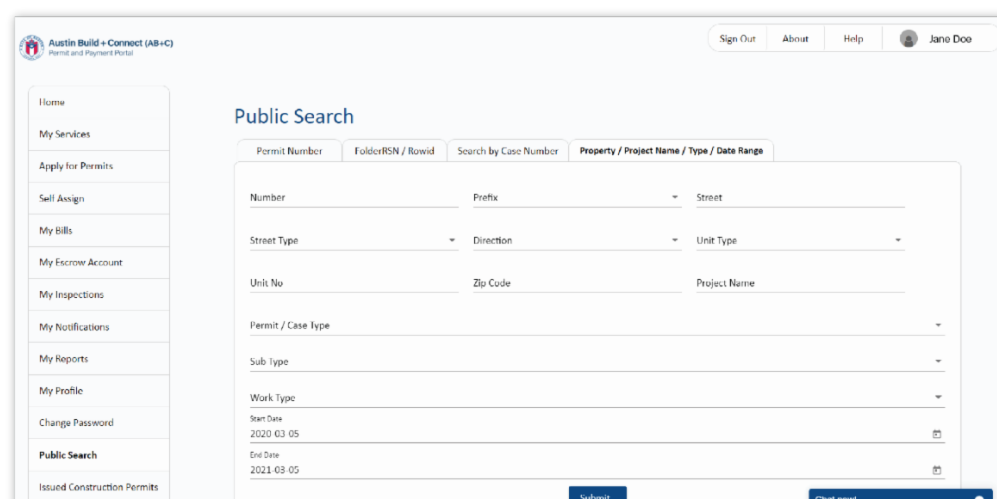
Austin Build + Connect (AB+C)
Permit and Payment Portal

Sign Out
About
Help
Jane Doe

Home
My Services
Apply for Permits
Self Assign
My Bills
My Escrow Account
My Inspections
My Notifications
My Reports
My Profile
Change Password
Public Search
Issued Construction Permits

Public Search

Permit Number
FolderRSN / Rowid
Search by Case Number
Property / Project Name / Type / Date Range

Number
Prefix
Street
Street Type
Direction
Unit Type
Unit No
Zip Code
Project Name
Permit / Case Type
Sub Type
Work Type
Start Date
2020-03-05
End Date
2021-03-05

Submit

Chat now!